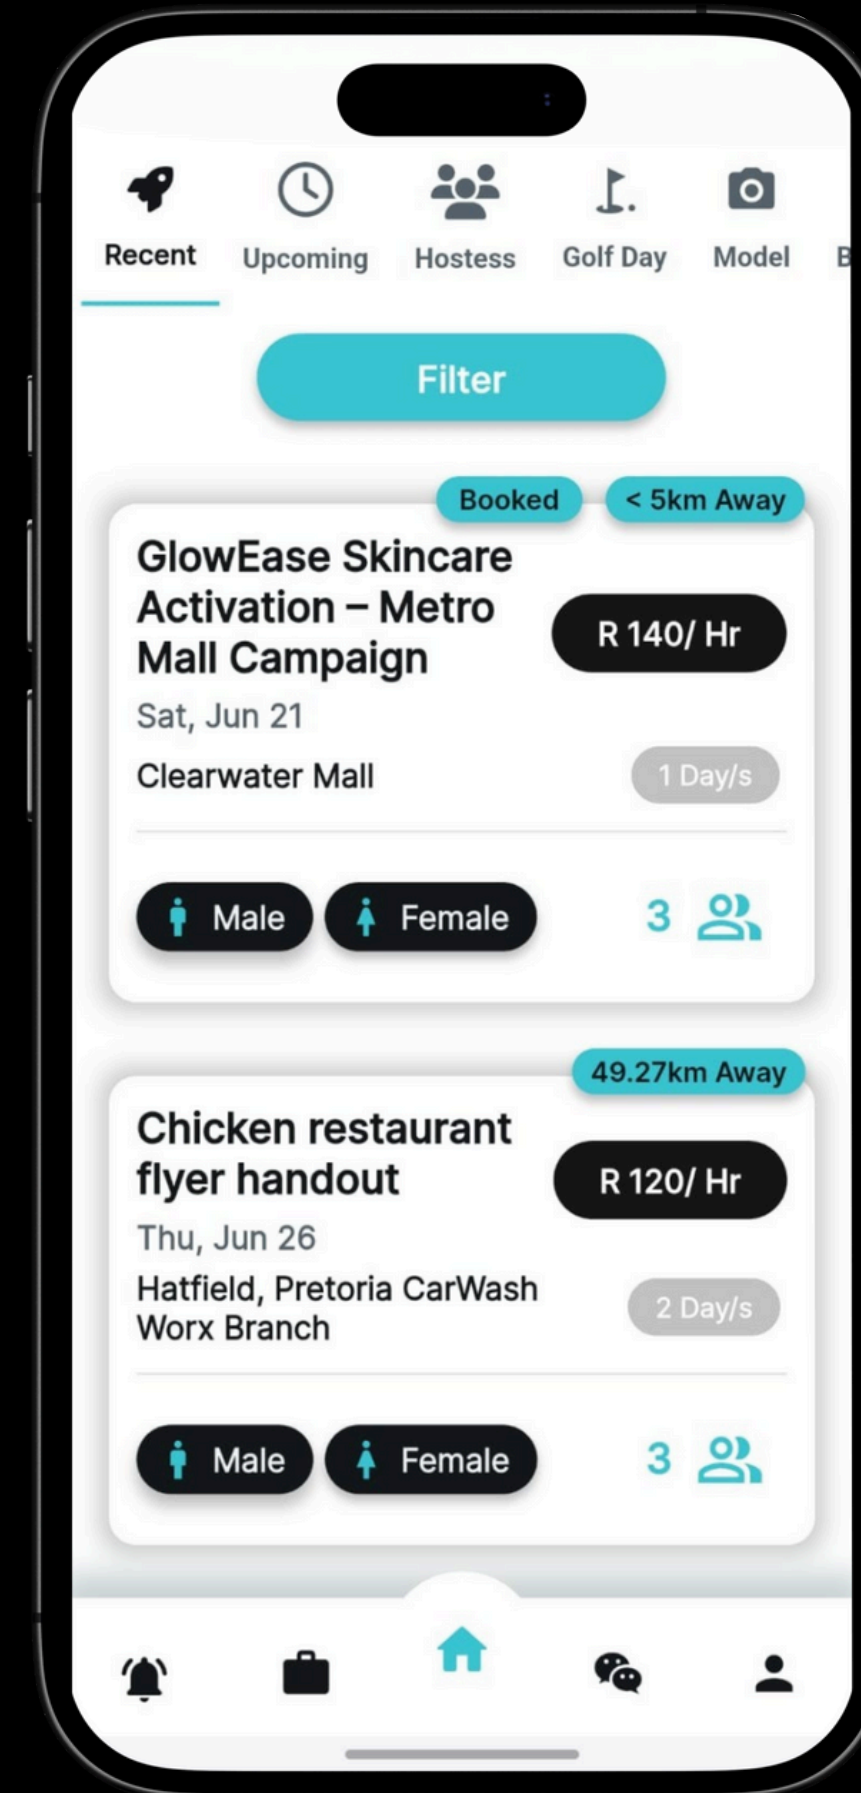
Recent Upcoming Hostess Golf Day Model B

Filter

Booked < 5km Away

GlowEase Skincare Activation – Metro Mall Campaign

R 140/ Hr

Sat, Jun 21

Clearwater Mall

1 Day/s

Male Female

3

49.27km Away

Chicken restaurant flyer handout

R 120/ Hr

Thu, Jun 26

Hatfield, Pretoria CarWash Worx Branch

2 Day/s

Male Female

3